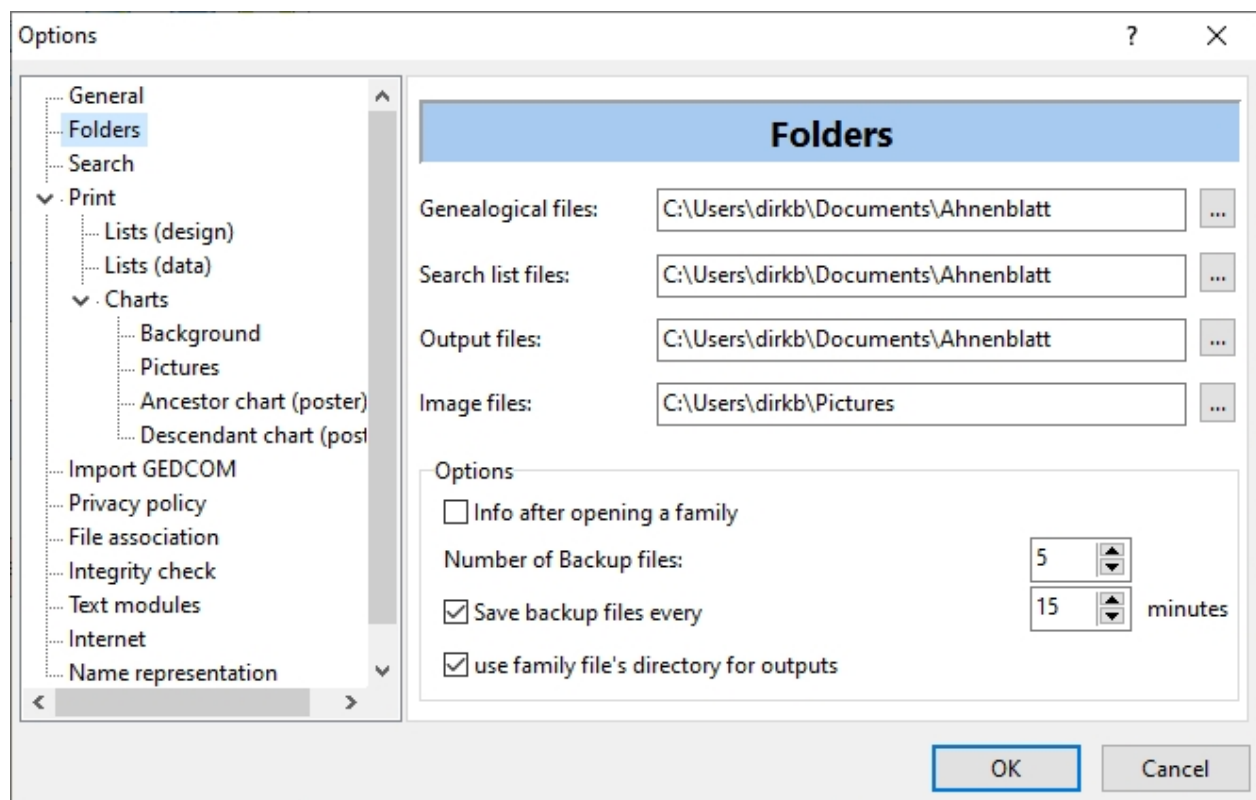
Options ? X

General
Folders
Search
Print
Lists (design)
Lists (data)
Charts
Background
Pictures
Ancestor chart (poster)
Descendant chart (post
Import GEDCOM
Privacy policy
File association
Integrity check
Text modules
Internet
Name representation

Folders

Genealogical files: C:\Users\dirkb\Documents\Ahnenblatt ...
Search list files: C:\Users\dirkb\Documents\Ahnenblatt ...
Output files: C:\Users\dirkb\Documents\Ahnenblatt ...
Image files: C:\Users\dirkb\Pictures ...

Options
Info after opening a family
Number of Backup files: 5
Save backup files every 15 minutes
use family file's directory for outputs

OK Cancel